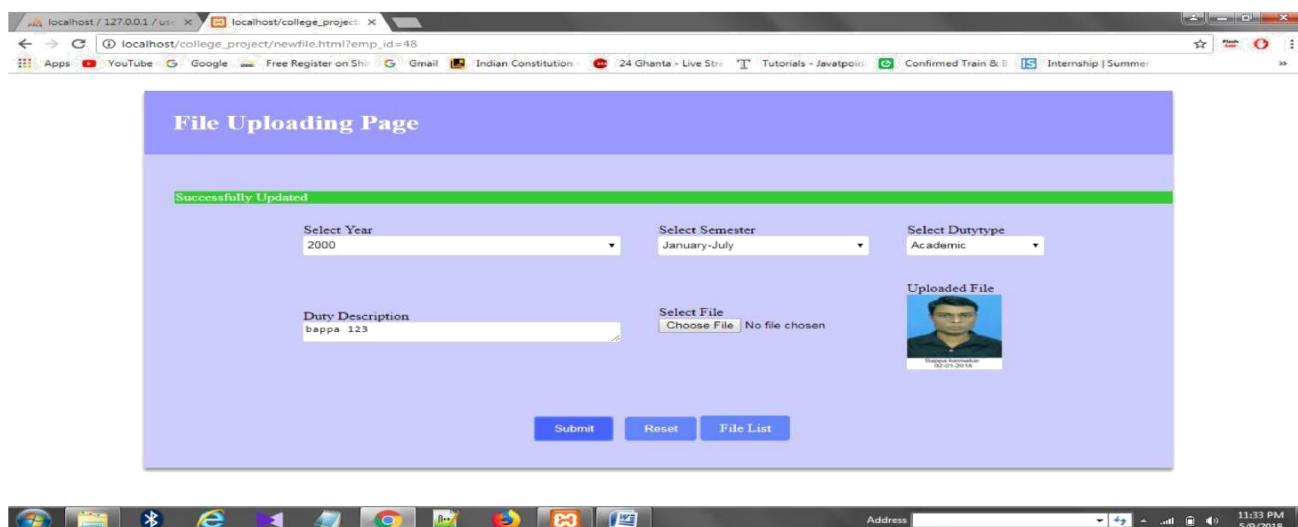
localhost / 127.0.0.1 / us ×
localhost/college_project ×

localhost/college_project/newfile.html?emp_id=48

Apps YouTube Google Free Register on Shi Gmail Indian Constitution 24 Ghanta - Live Stre Tutorials - Javatpoin Confirmed Train & B Internship | Summer »

File Uploading Page

Successfully Updated

Select Year
2000

Select Semester
January-July

Select Dutytype
Academic

Uploaded File

Bappa karmakar
02-01-2018

Duty Description
bappa 123

Select File
Choose File No file chosen

Submit Reset File List

Address

11:33 PM
5/9/2018